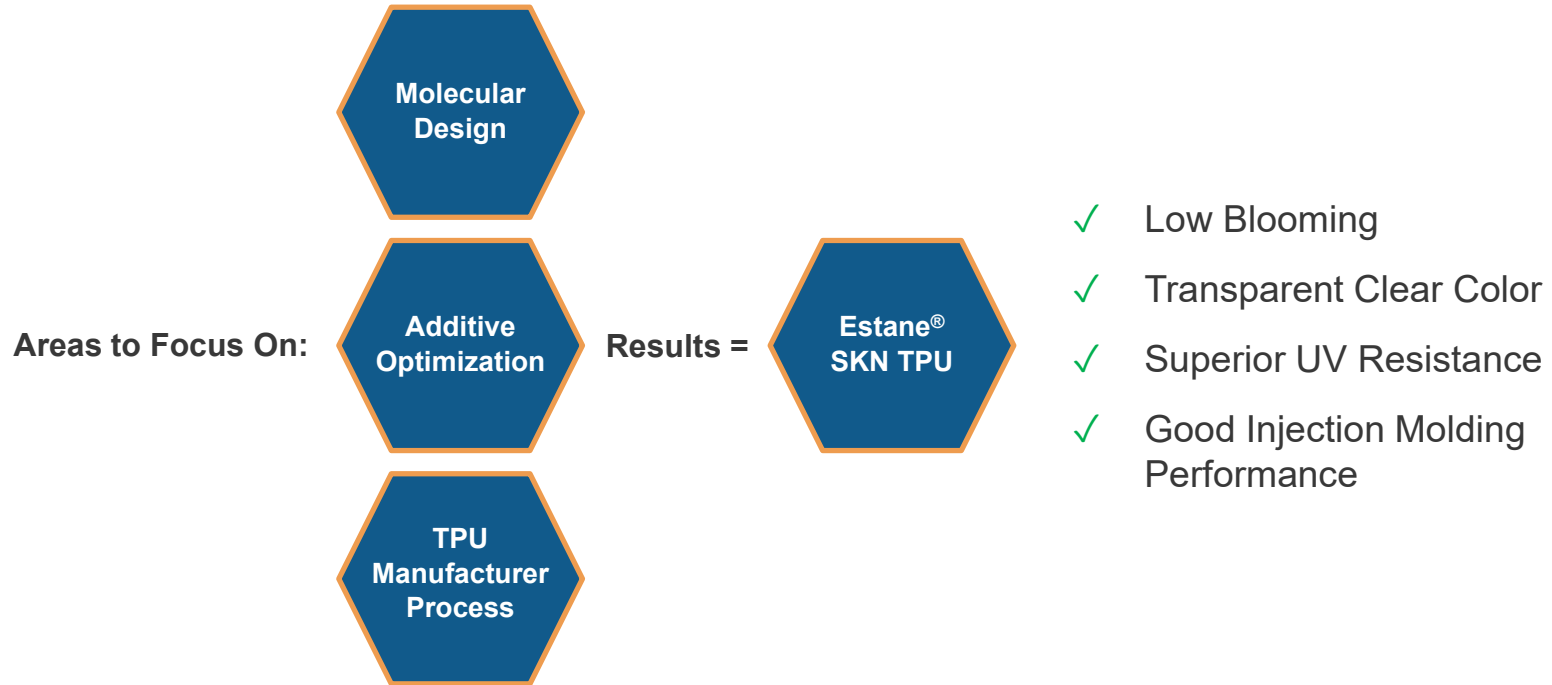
Areas to Focus On:

Molecular Design

Additive Optimization

TPU Manufacturer Process

Results =

Estane® SKN TPU

✓ Low Blooming

✓ Transparent Clear Color

✓ Superior UV Resistance

✓ Good Injection Molding Performance